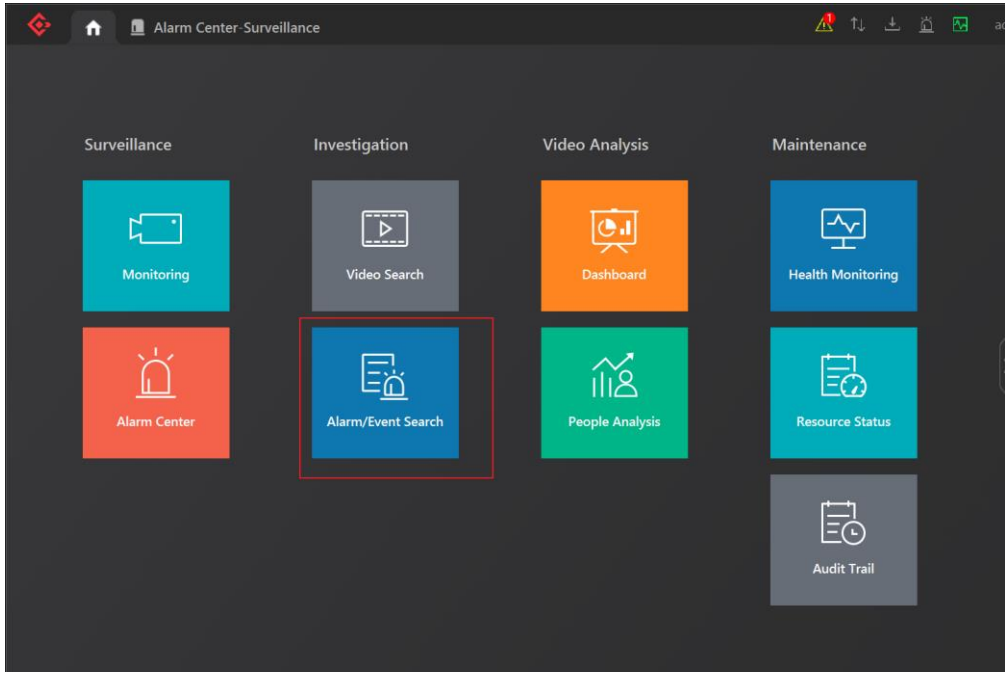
Alarm Center-Surveillance

1

ac

Surveillance

Monitoring

Alarm Center

Investigation

Video Search

Alarm/Event Search

Video Analysis

Dashboard

People Analysis

Maintenance

Health Monitoring

Resource Status

Audit Trail